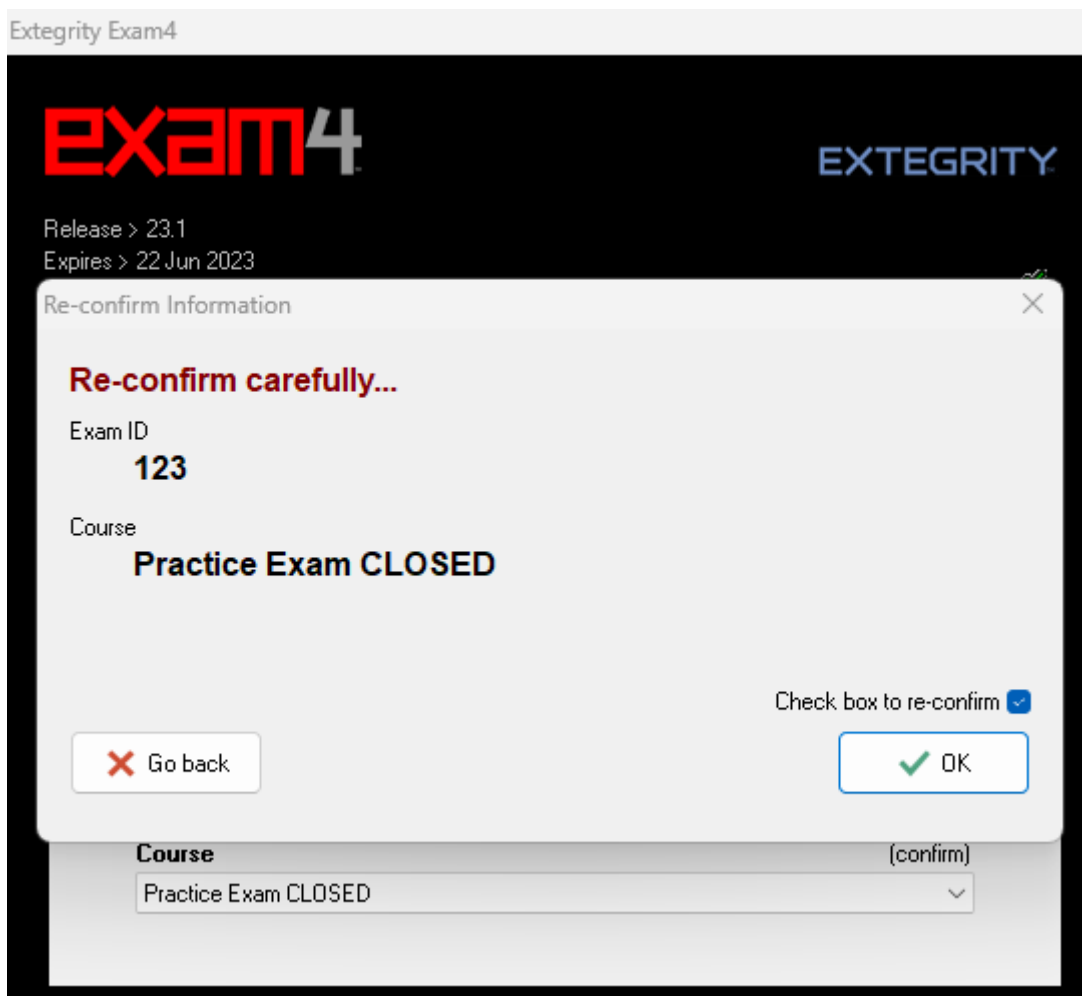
Extegrity Exam4

exam4

EXTEGRITY

Release > 23.1
Expires > 22 Jun 2023

Re-confirm Information

Re-confirm carefully...

Exam ID
123

Course
Practice Exam CLOSED

Check box to re-confirm

Go back

OK

Course

(confirm)

Practice Exam CLOSED